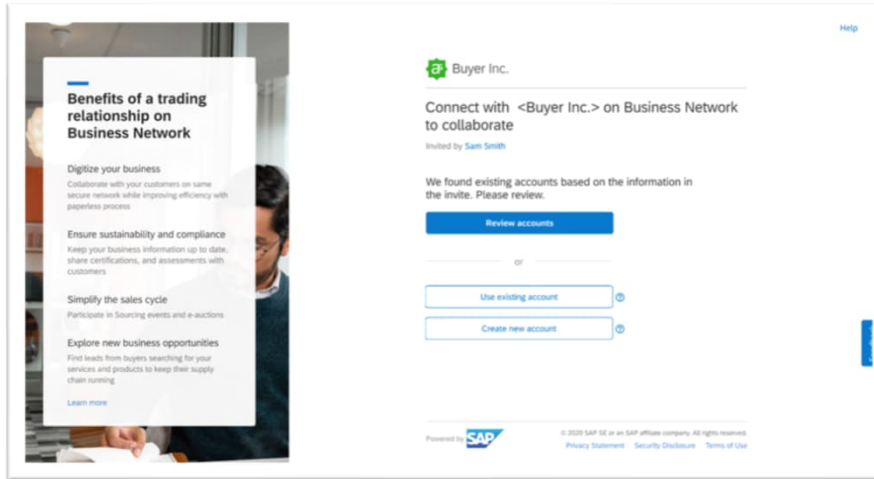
Benefits of a trading relationship on Business Network

Digitize your business
Collaborate with your customers on same secure network while improving efficiency with paperless process

Ensure sustainability and compliance
Keep your business information up to date, share certifications, and assessments with customers

Simplify the sales cycle
Participate in Sourcing events and e-auctions

Explore new business opportunities
Find leads from buyers searching for your services and products to keep their supply chain running

Learn more

Help

Buyer Inc.

Connect with <Buyer Inc.> on Business Network to collaborate

Invited by Sam Smith

We found existing accounts based on the information in the invite. Please review.

Review accounts

or

Use existing account

Create new account

Powered by SAP

© 2020 SAP SE or an SAP affiliate company. All rights reserved.
Privacy Statement Security Disclosure Terms of Use